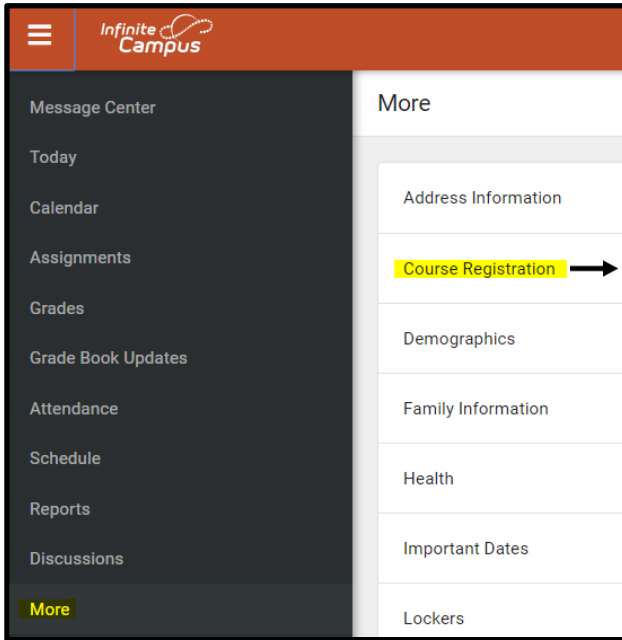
Infinite Campus

Message Center
Today
Calendar
Assignments
Grades
Grade Book Updates
Attendance
Schedule
Reports
Discussions
More

More

Address Information
Course Registration
Demographics
Family Information
Health
Important Dates
Lockers